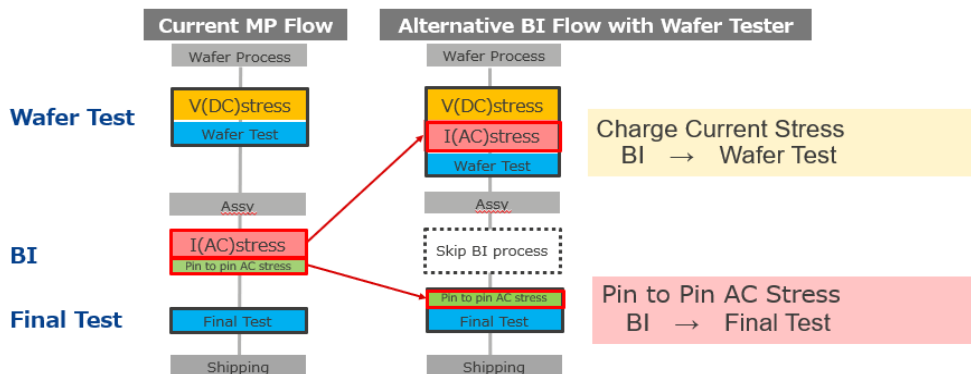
Current MP Flow

Wafer Test

BI

Final Test

Wafer Process

V(DC)stress

Wafer Test

Assy

I(AC)stress

Pin to pin AC stress

Final Test

Shipping

Alternative BI Flow with Wafer Tester

Wafer Process

V(DC)stress

I(AC)stress

Wafer Test

Assy

Skip BI process

Pin to pin AC stress

Final Test

Shipping

Charge Current Stress
BI → Wafer Test

Pin to Pin AC Stress
BI → Final Test